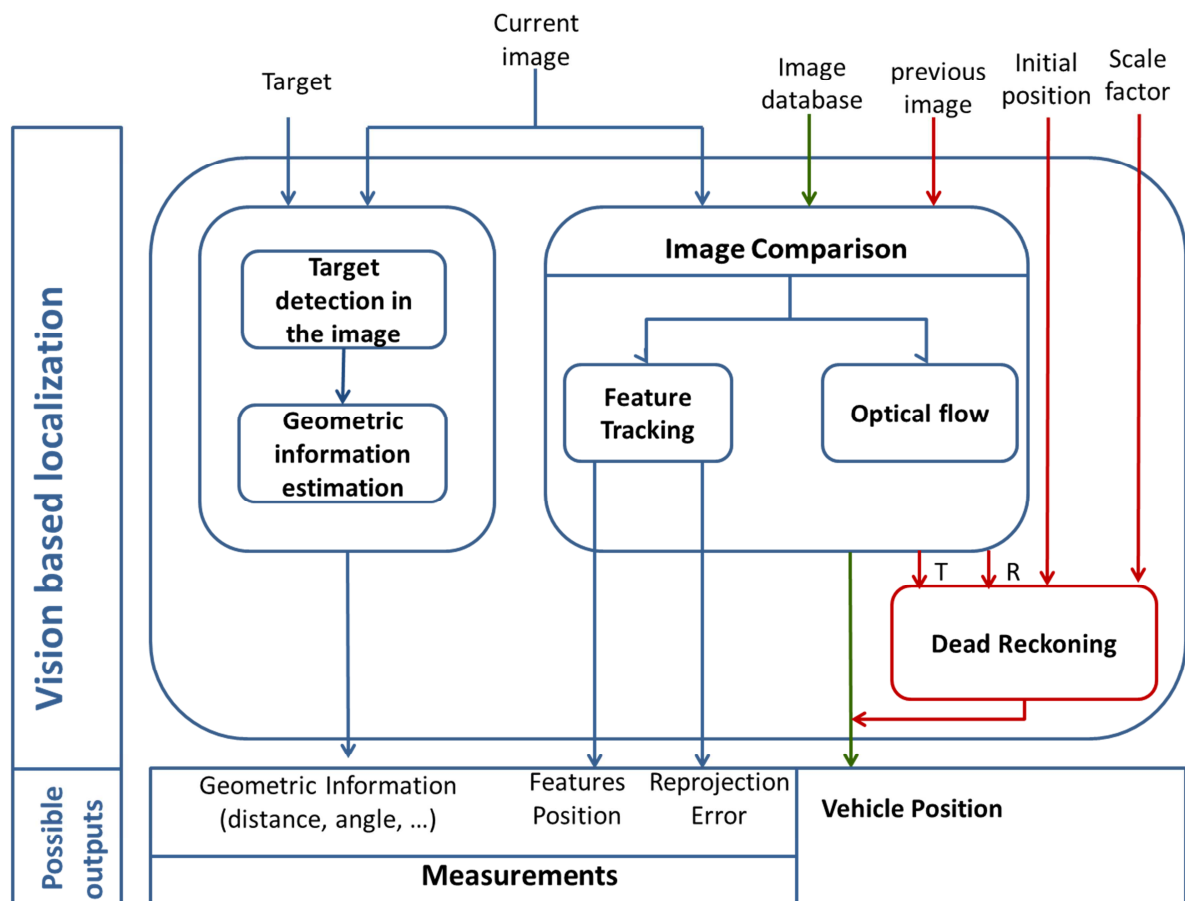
Vision based localization

Target

Current image

Image database

previous image

Initial position

Scale factor

Target detection in the image

Geometric information estimation

Image Comparison

Feature Tracking

Optical flow

T

R

Dead Reckoning

Possible outputs

Geometric Information (distance, angle, …)

Features Position

Reprojection Error

Vehicle Position

Measurements